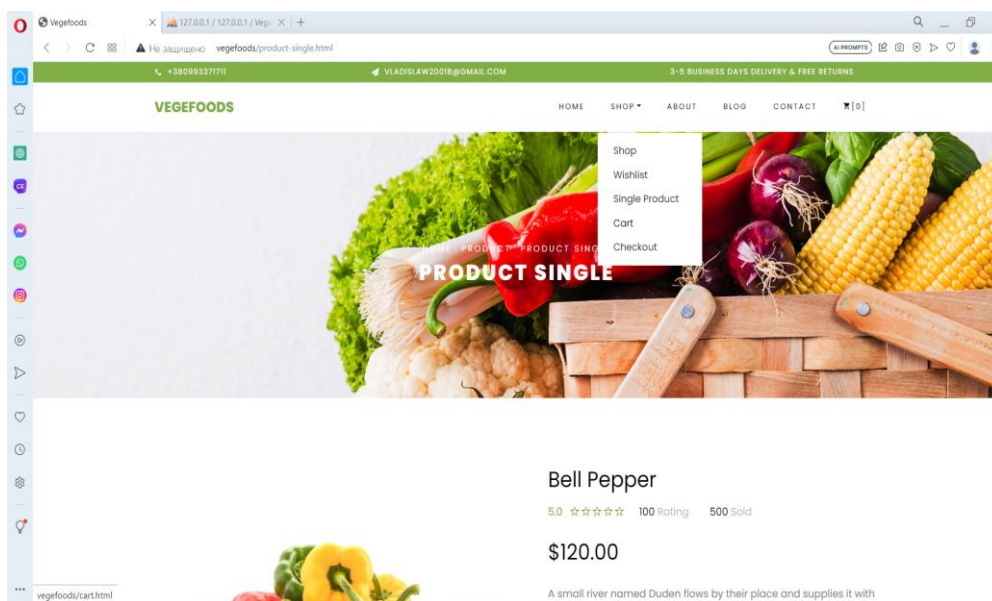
Vegefoods
127.0.0.1 / 127.0.0.1 / Vege
Не защищено vegefoods/product-single.html
AI PROMPTS
+380993371711
VLADISLAW20018@GMAIL.COM
3-5 BUSINESS DAYS DELIVERY & FREE RETURNS
VEGEFOODS
HOME
SHOP
ABOUT
BLOG
CONTACT
[0]
Shop
Wishlist
Single Product
Cart
Checkout
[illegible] PRODUCT SING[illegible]
PRODUCT SINGLE
Bell Pepper
5.0 ☆☆☆☆☆ 100 Rating 500 Sold
$120.00
A small river named Duden flows by their place and supplies it with
vegefoods/cart.html